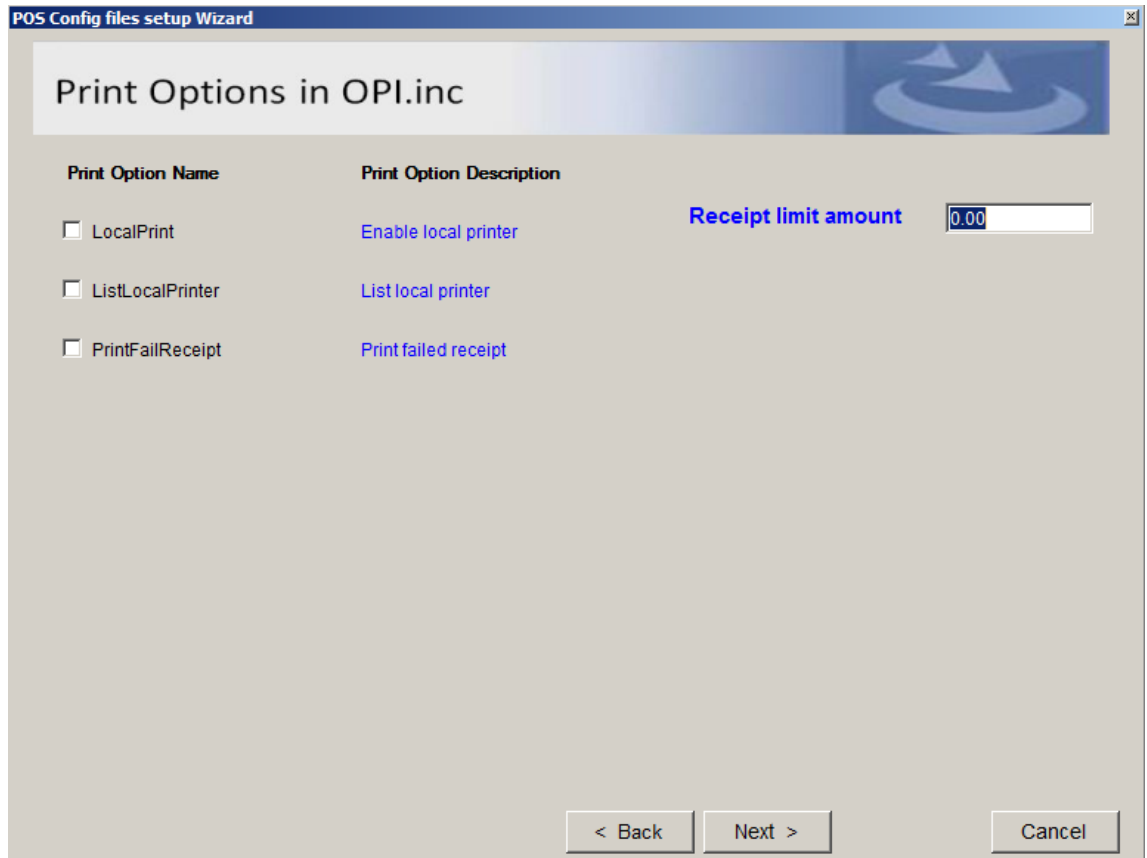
POS Config files setup Wizard

Print Options in OPI.inc

Print Option Name

Print Option Description

Receipt limit amount 0.00

LocalPrint Enable local printer

ListLocalPrinter List local printer

PrintFailReceipt Print failed receipt

< Back Next > Cancel